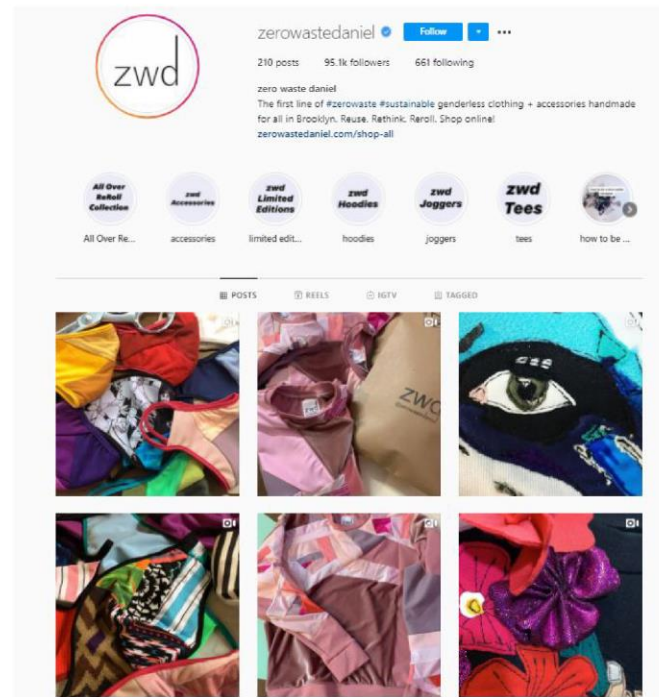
zwd

zerowastedaniel Follow ···

210 posts 95.1k followers 661 following

zero waste daniel
The first line of #zerowaste #sustainable genderless clothing + accessories handmade for all in Brooklyn. Reuse. Rethink. Reroll. Shop online!
zerowastedaniel.com/shop-all

All Over ReRoll Collection
All Over Re...

zwd Accessories
accessories

zwd Limited Editions
limited edit...

zwd Hoodies
hoodies

zwd Joggers
joggers

zwd Tees
tees

how to be ...

POSTS REELS IGTV TAGGED

ZWD